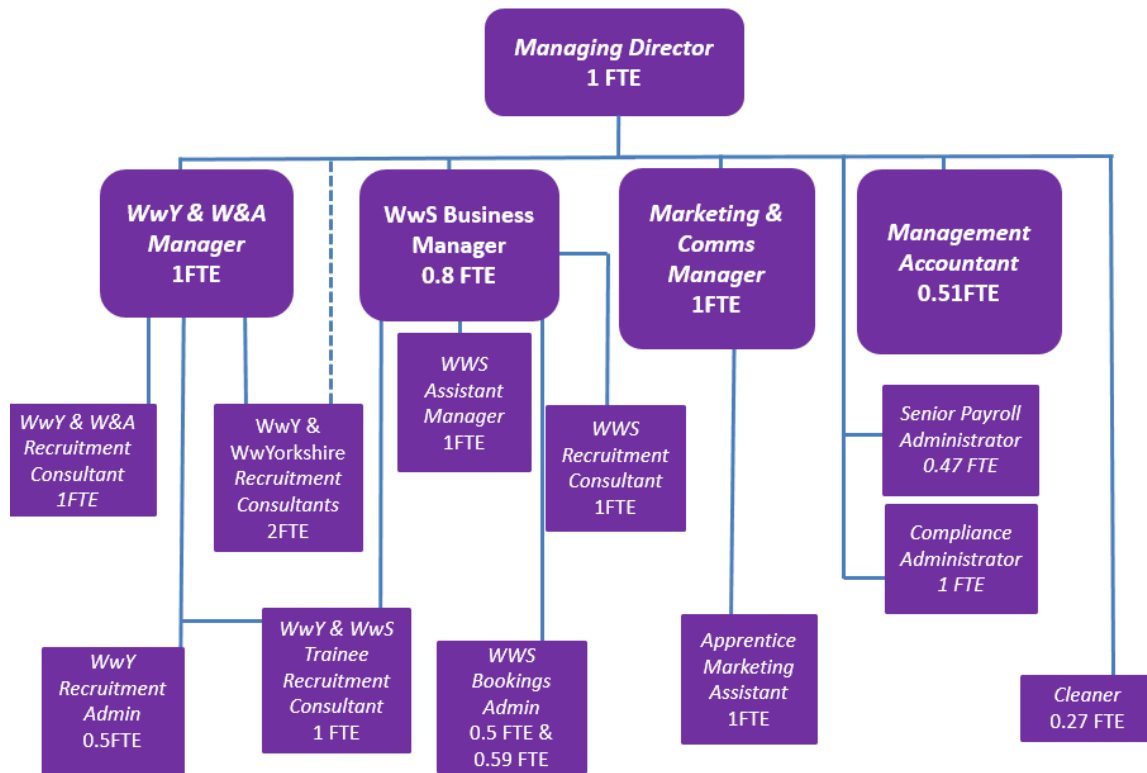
Managing Director
1 FTE

WwY & W&A Manager
1FTE

WwS Business Manager
0.8 FTE

Marketing & Comms Manager
1FTE

Management Accountant
0.51FTE

WwY & W&A Recruitment Consultant
1FTE

WwY & WwYorkshire Recruitment Consultants
2FTE

WWS Assistant Manager
1FTE

WWS Recruitment Consultant
1FTE

Senior Payroll Administrator
0.47 FTE

Compliance Administrator
1 FTE

WwY Recruitment Admin
0.5FTE

WwY & WwS Trainee Recruitment Consultant
1 FTE

WWS Bookings Admin
0.5 FTE & 0.59 FTE

Apprentice Marketing Assistant
1FTE

Cleaner
0.27 FTE